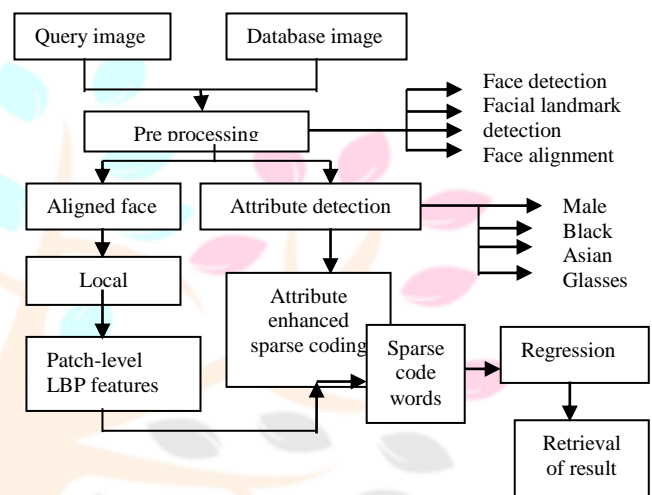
Query image

Database image

Pre processing

Face detection
Facial landmark detection
Face alignment

Aligned face

Attribute detection

Male
Black
Asian
Glasses

Local

Attribute enhanced sparse coding

Patch-level LBP features

Sparse code words

Regression

Retrieval of result